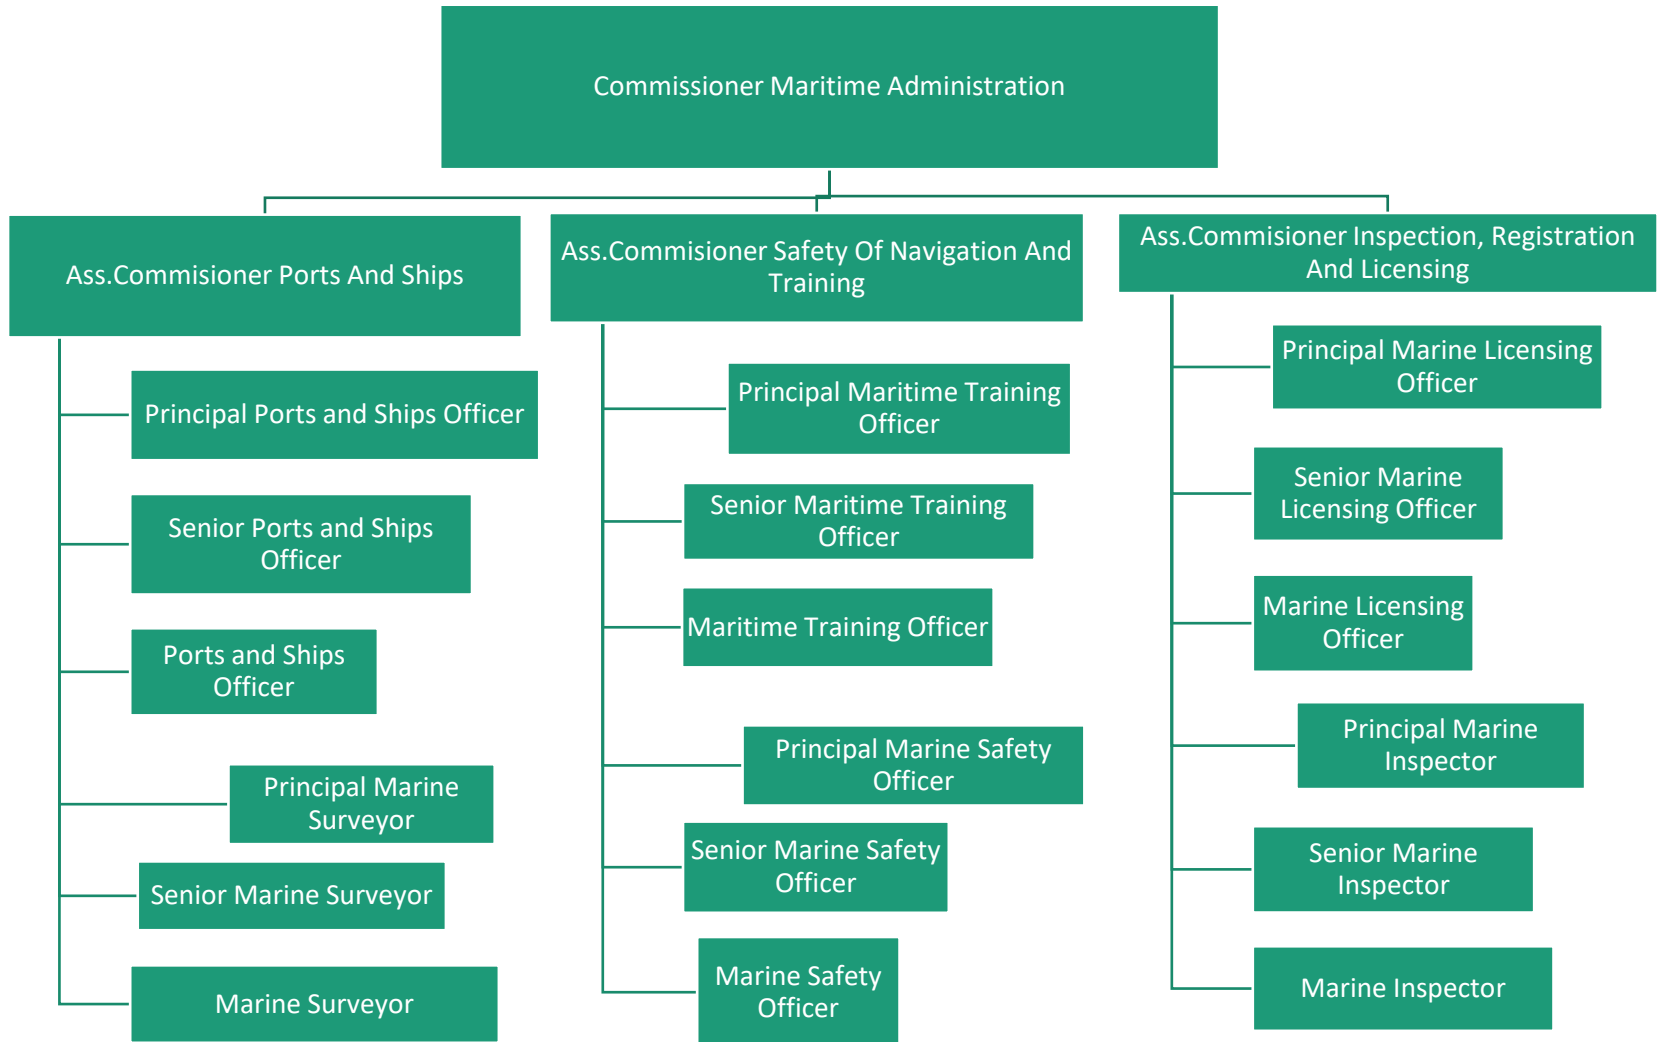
Commissioner Maritime Administration

Ass.Commisioner Ports And Ships

Principal Ports and Ships Officer

Senior Ports and Ships Officer

Ports and Ships Officer

Principal Marine Surveyor

Senior Marine Surveyor

Marine Surveyor

Ass.Commisioner Safety Of Navigation And Training

Principal Maritime Training Officer

Senior Maritime Training Officer

Maritime Training Officer

Principal Marine Safety Officer

Senior Marine Safety Officer

Marine Safety Officer

Ass.Commisioner Inspection, Registration And Licensing

Principal Marine Licensing Officer

Senior Marine Licensing Officer

Marine Licensing Officer

Principal Marine Inspector

Senior Marine Inspector

Marine Inspector